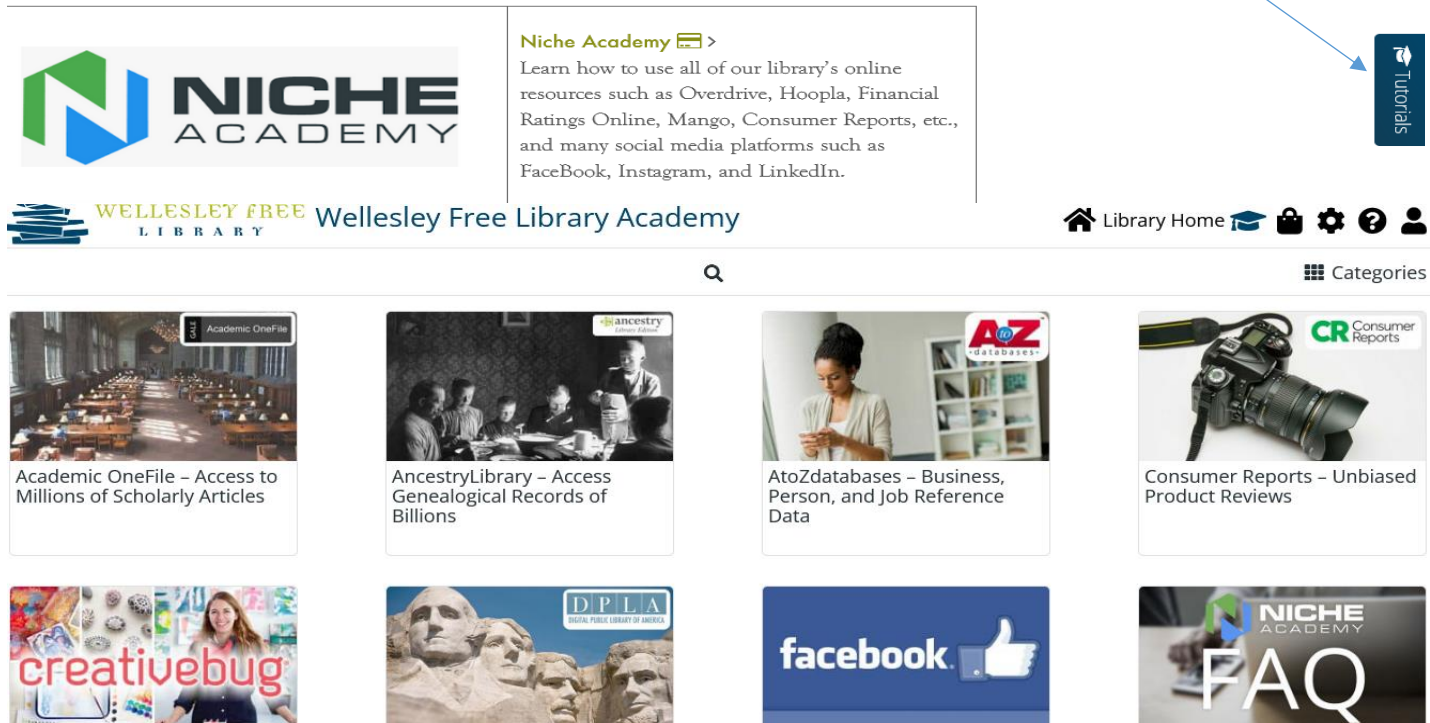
NICHE ACADEMY

Niche Academy >
Learn how to use all of our library's online resources such as Overdrive, Hoopla, Financial Ratings Online, Mango, Consumer Reports, etc., and many social media platforms such as FaceBook, Instagram, and LinkedIn.

Tutorials

WELLESLEY FREE LIBRARY Wellesley Free Library Academy

Library Home

Categories

GALE Academic OneFile
Academic OneFile – Access to Millions of Scholarly Articles

ancestry Library Edition
AncestryLibrary – Access Genealogical Records of Billions

A to Z databases
AtoZdatabases – Business, Person, and Job Reference Data

CR Consumer Reports
Consumer Reports – Unbiased Product Reviews

creativebug

DPLA DIGITAL PUBLIC LIBRARY OF AMERICA

facebook

NICHE ACADEMY FAQ